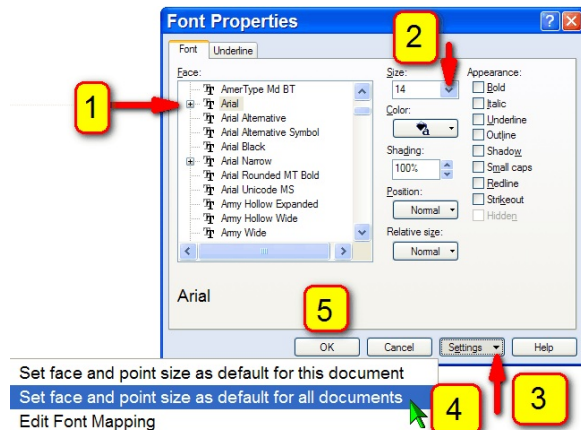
Font Properties

Font | Underline

Face:
AmerType Md BT
Arial
Arial Alternative
Arial Alternative Symbol
Arial Black
Arial Narrow
Arial Rounded MT Bold
Arial Unicode MS
Army Hollow Expanded
Army Hollow Wide
Army Wide

Size:
14

Color:

Shading:
100%

Position:
Normal

Relative size:
Normal

Appearance:
Bold
Italic
Underline
Outline
Shadow
Small caps
Redline
Strikeout
Hidden

Arial

1
2
3
4
5

OK
Cancel
Settings
Help

Set face and point size as default for this document
Set face and point size as default for all documents
Edit Font Mapping